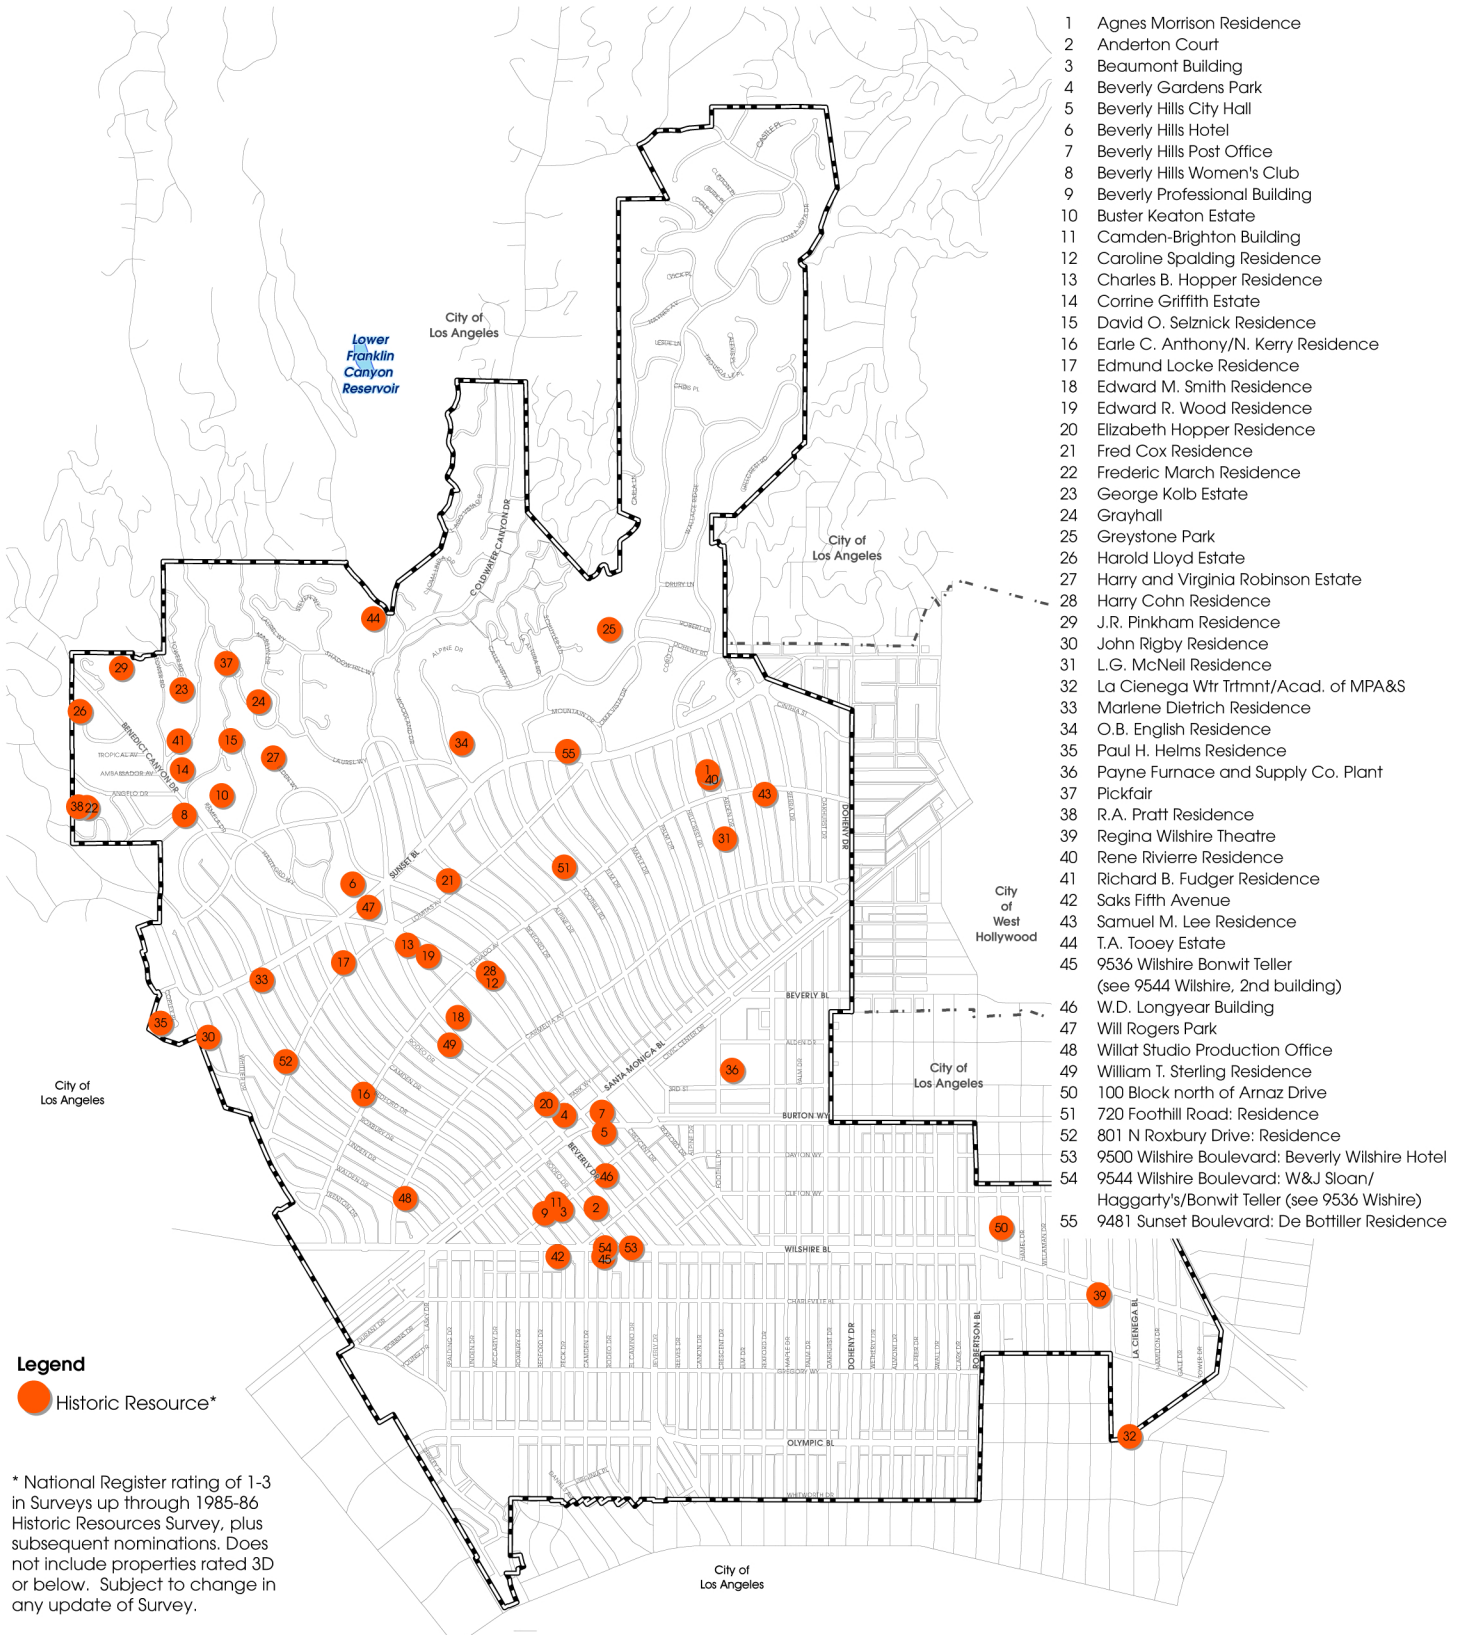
1 Agnes Morrison Residence
2 Anderton Court
3 Beaumont Building
4 Beverly Gardens Park
5 Beverly Hills City Hall
6 Beverly Hills Hotel
7 Beverly Hills Post Office
8 Beverly Hills Women's Club
9 Beverly Professional Building
10 Buster Keaton Estate
11 Camden-Brighton Building
12 Caroline Spalding Residence
13 Charles B. Hopper Residence
14 Corrine Griffith Estate
15 David O. Selznick Residence
16 Earle C. Anthony/N. Kerry Residence
17 Edmund Locke Residence
18 Edward M. Smith Residence
19 Edward R. Wood Residence
20 Elizabeth Hopper Residence
21 Fred Cox Residence
22 Frederic March Residence
23 George Kolb Estate
24 Grayhall
25 Greystone Park
26 Harold Lloyd Estate
27 Harry and Virginia Robinson Estate
28 Harry Cohn Residence
29 J.R. Pinkham Residence
30 John Rigby Residence
31 L.G. McNeil Residence
32 La Cienega Wtr Trtmnt/Acad. of MPA&S
33 Marlene Dietrich Residence
34 O.B. English Residence
35 Paul H. Helms Residence
36 Payne Furnace and Supply Co. Plant
37 Pickfair
38 R.A. Pratt Residence
39 Regina Wilshire Theatre
40 Rene Rivierre Residence
41 Richard B. Fudger Residence
42 Saks Fifth Avenue
43 Samuel M. Lee Residence
44 T.A. Tooey Estate
45 9536 Wilshire Bonwit Teller (see 9544 Wilshire, 2nd building)
46 W.D. Longyear Building
47 Will Rogers Park
48 Willat Studio Production Office
49 William T. Sterling Residence
50 100 Block north of Arnaz Drive
51 720 Foothill Road: Residence
52 801 N Roxbury Drive: Residence
53 9500 Wilshire Boulevard: Beverly Wilshire Hotel
54 9544 Wilshire Boulevard: W&J Sloan/ Haggarty's/Bonwit Teller (see 9536 Wishire)
55 9481 Sunset Boulevard: De Bottiller Residence

City of Los Angeles

Lower Franklin Canyon Reservoir

City of Los Angeles

City of West Hollywood

City of Los Angeles

City of Los Angeles

City of Los Angeles

COLDWATER CANYON DR
BENEDICT CANYON DR
SUNSET BL
SANTA MONICA BL
BEVERLY DR
BEVERLY BL
BURTON WY
WILSHIRE BL
OLYMPIC BL
DOHENY DR
ROBERTSON BL
LA CIENEGA BL

Legend
Historic Resource*

* National Register rating of 1-3 in Surveys up through 1985-86 Historic Resources Survey, plus subsequent nominations. Does not include properties rated 3D or below. Subject to change in any update of Survey.